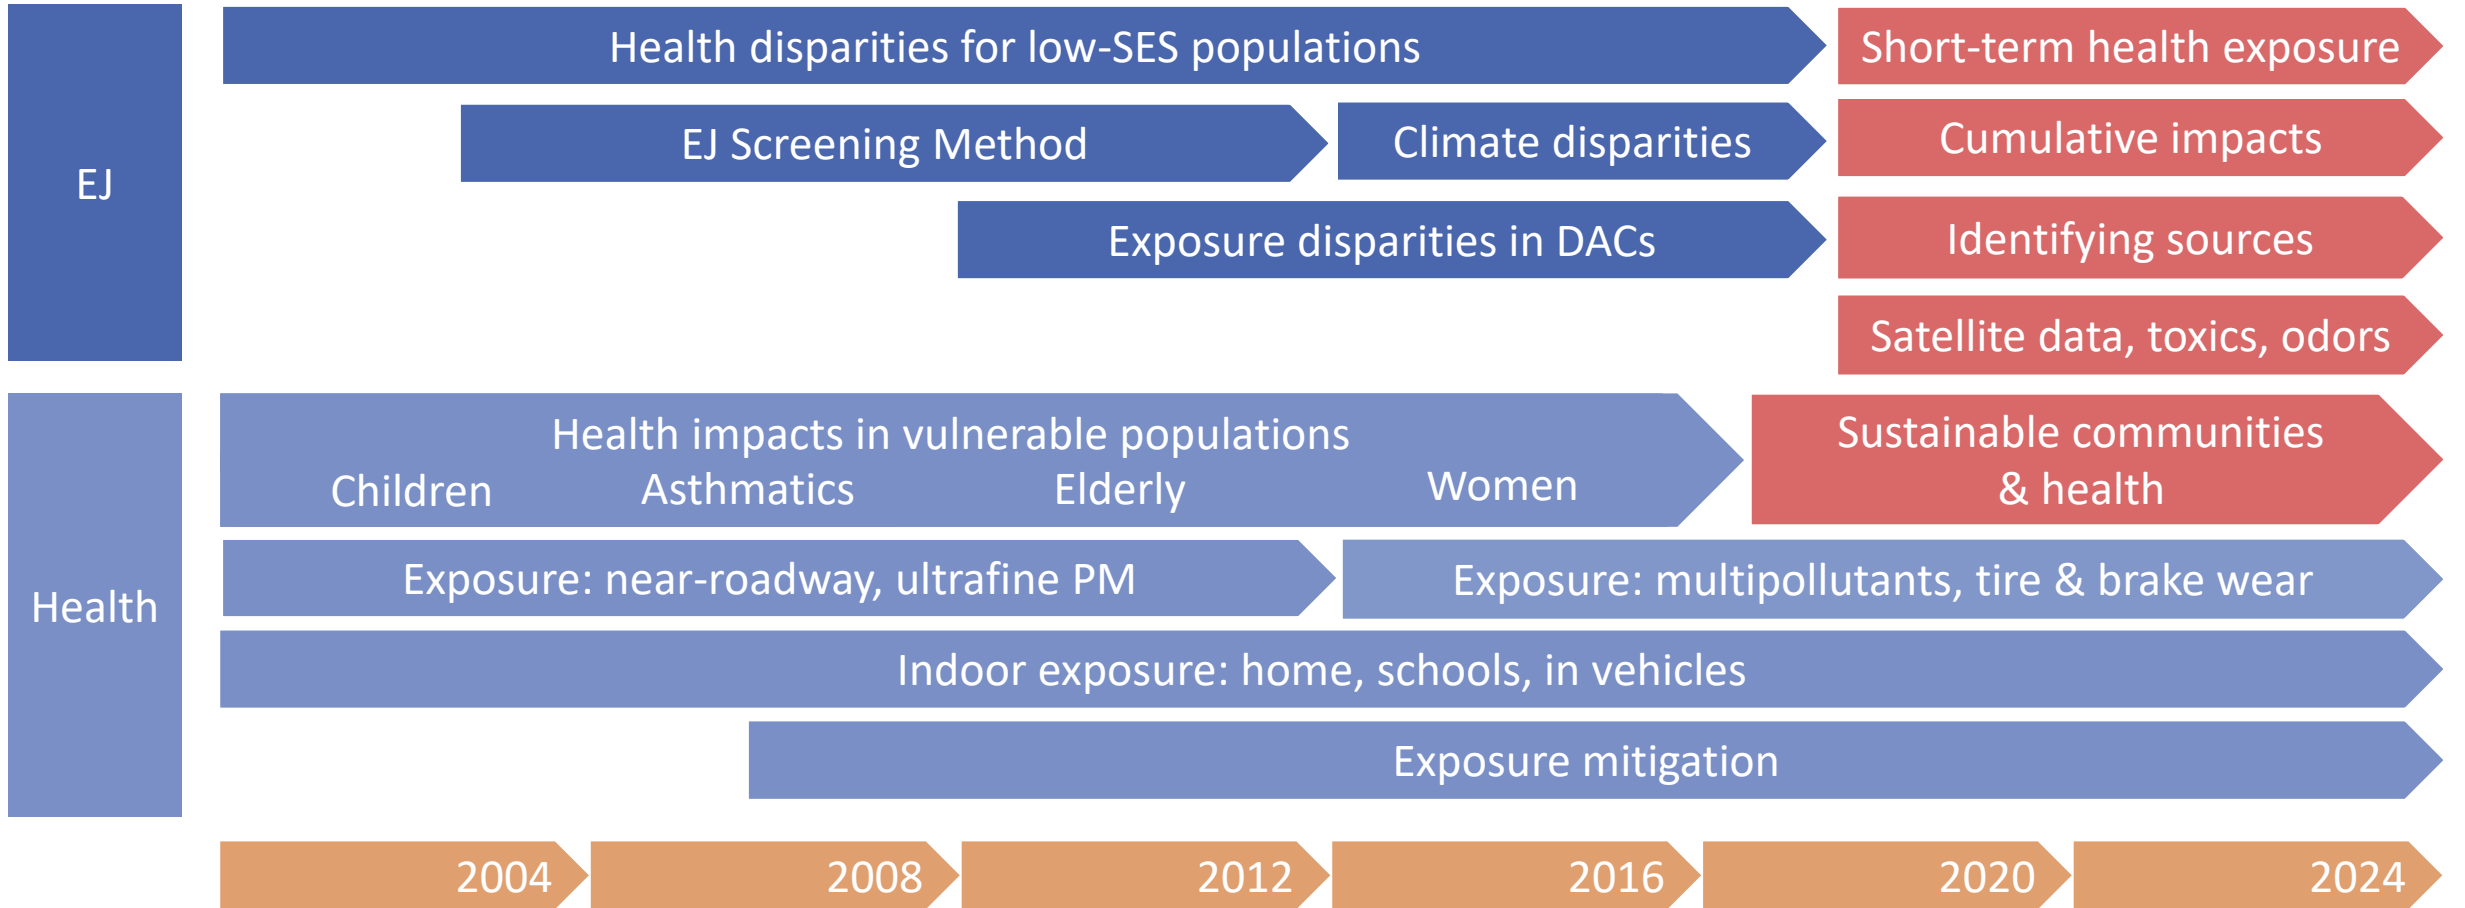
EJ

Health disparities for low-SES populations

Short-term health exposure

EJ Screening Method

Climate disparities

Cumulative impacts

Exposure disparities in DACs

Identifying sources

Satellite data, toxics, odors

Health

Health impacts in vulnerable populations
Children Asthmatics Elderly Women

Sustainable communities & health

Exposure: near-roadway, ultrafine PM

Exposure: multipollutants, tire & brake wear

Indoor exposure: home, schools, in vehicles

Exposure mitigation

2004 2008 2012 2016 2020 2024